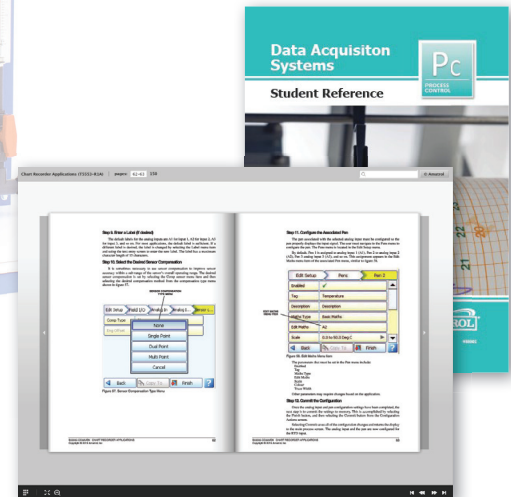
Data Acquisiton Systems

Pc
PROCESS CONTROL

Student Reference

Chart Recorder Applications (T5552-A1A) | pages: 62-63 / 236

Step 8. Enter a Label (if desired)

Step 10. Select the Desired Sensor Compensation

SENSOR COMPENSATION TYPE MENU

Edit Setup | Field I/O | Analog In | Analog In | Sensor

Comp Type

None

Single Point

Dual Point

Multi Point

Cancel

Back | Copy To | Finish

Figure 87. Sensor Compensation Type Menu

Step 11. Configure the Associated Pen

Edit Setup | Pens | Pen 2

Enabled

Tag | Temperature

Description | Description

Pen Type | Basic Pen

Edit Pen | AI2

Scale | 0.0 to 60.0 DegC

Back | Copy To | Finish

EDIT BASIC PEN

Figure 88. Edit Basic Pens Menu

Step 12. Commit the Configuration

62

63